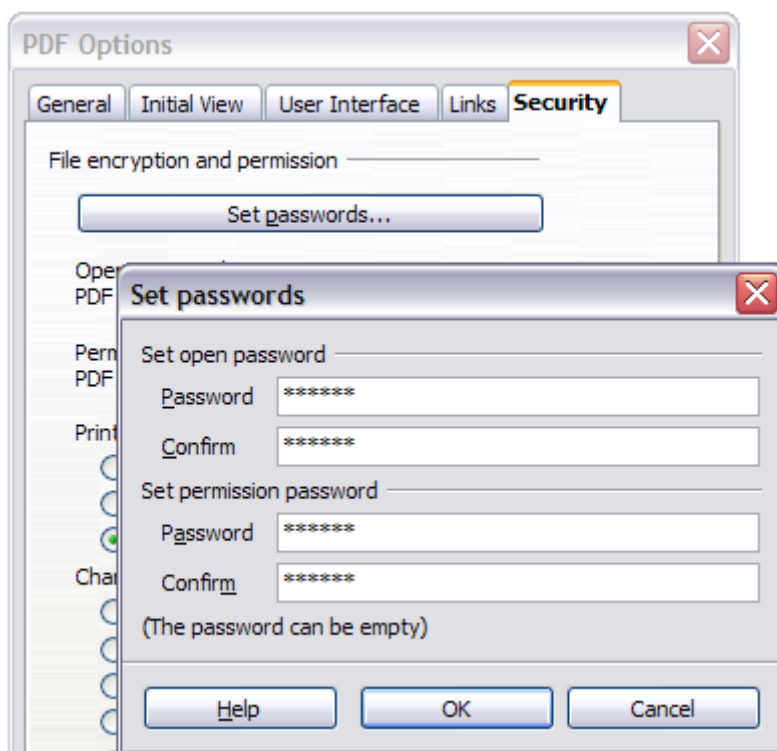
PDF Options

General | Initial View | User Interface | Links | Security

File encryption and permission

Set passwords...

Ope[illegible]
PDF

Perm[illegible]
PDF

Print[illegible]

Char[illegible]

Set passwords

Set open password

Password ******

Confirm ******

Set permission password

Password ******

Confirm ******

(The password can be empty)

Help | OK | Cancel